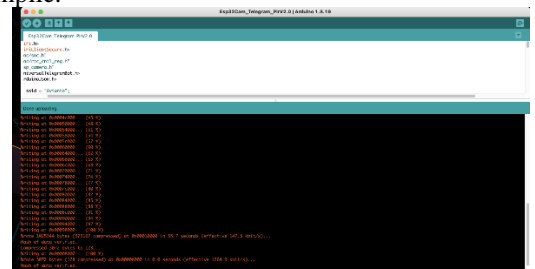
nple.

Esp32Cam_Telegram_PhV2.0 | Arduino 1.8.16

Esp32Cam_Telegram_PhV2.0

Done uploading.

Writing at 0x0006 ... (45 %)
Writing at 0x0006 ... (48 %)
Writing at 0x0006 ... (51 %)
Writing at 0x0007 ... (54 %)
Writing at 0x0007 ... (57 %)
Writing at 0x0008 ... (60 %)
Writing at 0x0008 ... (62 %)
Writing at 0x0008 ... (65 %)
Writing at 0x0009 ... (68 %)
Writing at 0x0009 ... (71 %)
Writing at 0x0009 ... (74 %)
Writing at 0x000a ... (77 %)
Writing at 0x000a ... (80 %)
Writing at 0x000b ... (82 %)
Writing at 0x000b ... (85 %)
Writing at 0x000c ... (88 %)
Writing at 0x000c ... (91 %)
Writing at 0x000d ... (94 %)
Writing at 0x000d ... (97 %)
Writing at 0x000e ... (100 %)
Wrote 1027584 bytes (573137 compressed) at 0x00010000 in 53.7 seconds (effective 147.3 kbit/s)...
Hash of data verified.
Compressed 3072 bytes to 128...
Writing at 0x00008000... (100 %)
Wrote 3072 bytes (128 compressed) at 0x00008000 in 0.0 seconds (effective 1769.9 kbit/s)...
Hash of data verified.